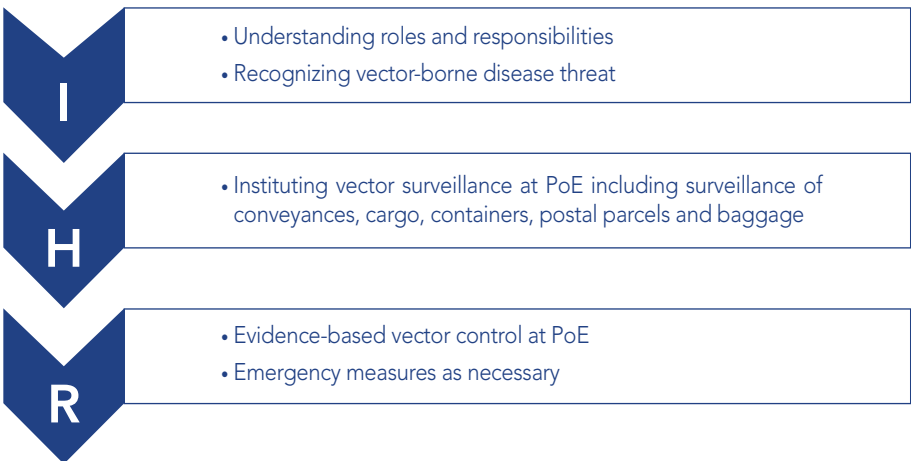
I

• Understanding roles and responsibilities
• Recognizing vector-borne disease threat

H

• Instituting vector surveillance at PoE including surveillance of conveyances, cargo, containers, postal parcels and baggage

R

• Evidence-based vector control at PoE
• Emergency measures as necessary